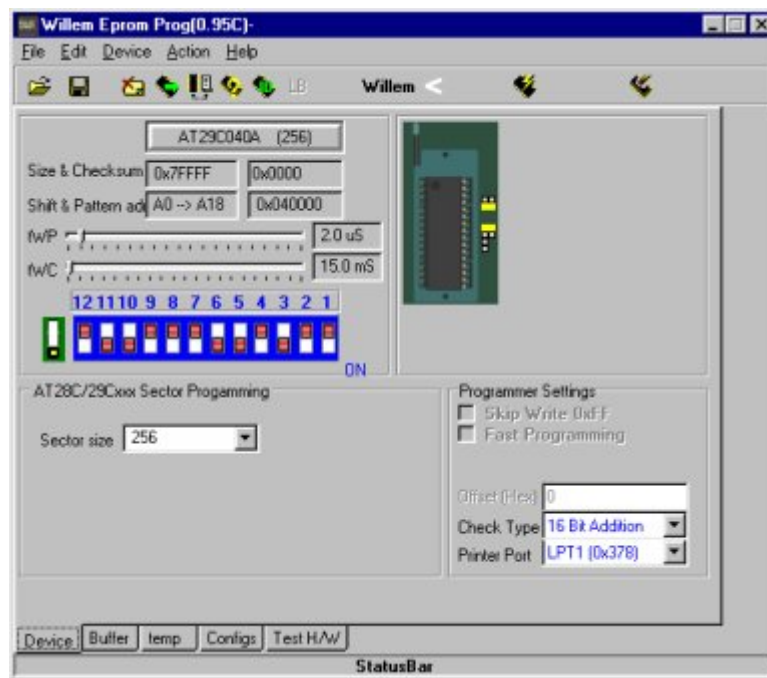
Willem Eprom Prog(0.95C)-

File Edit Device Action Help

LB Willem

AT29C040A (256)

Size & Checksum 0x7FFFF 0x0000

Shift & Pattern adr A0 --> A18 0x040000

tWP 2.0 uS

tWC 15.0 mS

12 11 10 9 8 7 6 5 4 3 2 1

ON

AT28C/29Cxxx Sector Progamming

Sector size 256

Programmer Settings

Skip Write 0xFF

Fast Programming

Offset (Hex) 0

Check Type 16 Bit Addition

Printer Port LPT1 (0x378)

Device Buffer temp Configs Test H/W

StatusBar